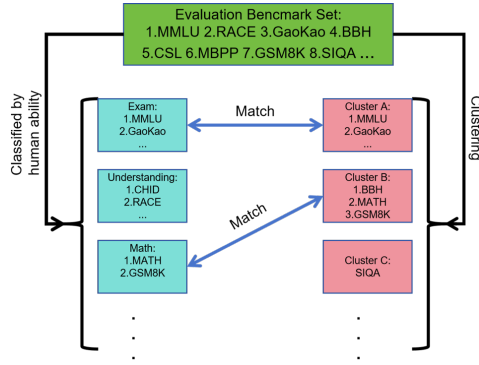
Evaluation Bencmark Set:
1.MMLU 2.RACE 3.GaoKao 4.BBH
5.CSL 6.MBPP 7.GSM8K 8.SIQA ...

Classified by human ability

Clustering

Exam:
1.MMLU
2.GaoKao
...

Match

Cluster A:
1.MMLU
2.GaoKao
...

Understanding:
1.CHID
2.RACE
...

Cluster B:
1.BBH
2.MATH
3.GSM8K

Match

Math:
1.MATH
2.GSM8K

Cluster C:
SIQA

.
.
.

.
.
.